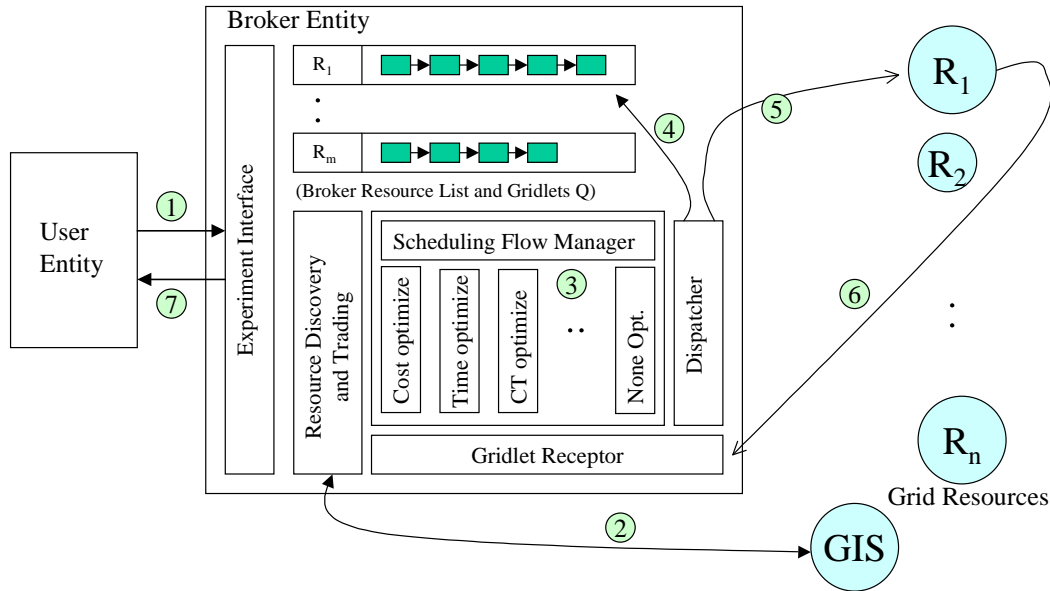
Broker Entity

$R_1$

.
.

$R_m$

(Broker Resource List and Gridlets Q)

User Entity

1

7

Experiment Interface

Resource Discovery and Trading

Scheduling Flow Manager

Cost optimize

Time optimize

CT optimize

..

None Opt.

3

Dispatcher

4

5

Gridlet Receptor

$R_1$

$R_2$

6

.
.

$R_n$

Grid Resources

2

GIS